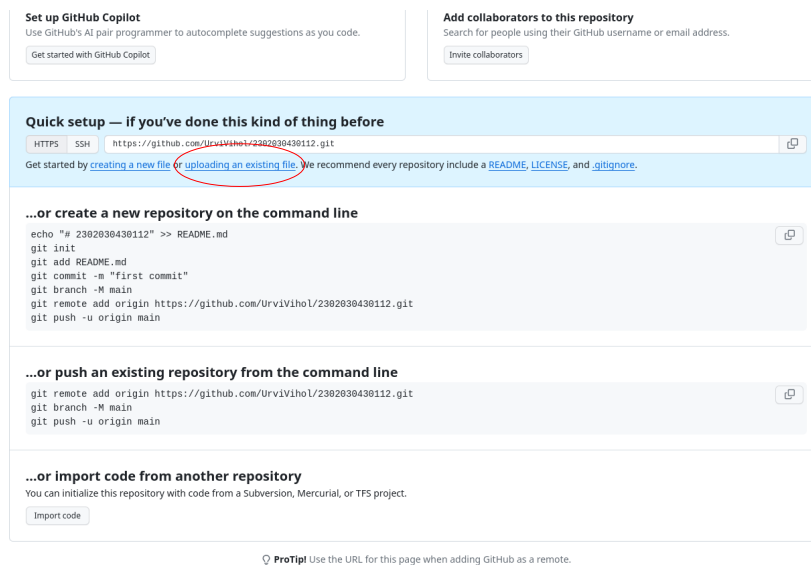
Set up GitHub Copilot
Use GitHub's AI pair programmer to autocomplete suggestions as you code.
Get started with GitHub Copilot

Add collaborators to this repository
Search for people using their GitHub username or email address.
Invite collaborators

Quick setup — if you've done this kind of thing before
HTTPS SSH https://github.com/UrviVihol/2302030430112.git
Get started by creating a new file or uploading an existing file. We recommend every repository include a README, LICENSE, and .gitignore.

...or create a new repository on the command line
echo "# 2302030430112" >> README.md
git init
git add README.md
git commit -m "first commit"
git branch -M main
git remote add origin https://github.com/UrviVihol/2302030430112.git
git push -u origin main

...or push an existing repository from the command line
git remote add origin https://github.com/UrviVihol/2302030430112.git
git branch -M main
git push -u origin main

...or import code from another repository
You can initialize this repository with code from a Subversion, Mercurial, or TFS project.
Import code

ProTip! Use the URL for this page when adding GitHub as a remote.